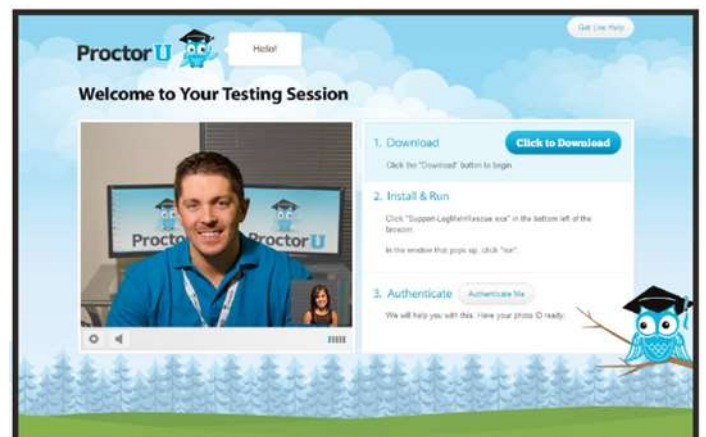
Get Live Help

ProctorU

Hello!

Welcome to Your Testing Session

Proctor

ProctorU

1. Download

Click to Download

Click the "Download" button to begin.

2. Install & Run

Click "Support-LogMeInRescue.exe" in the bottom left of the browser.

In the window that pops up, click "run".

3. Authenticate

Authenticate Me

We will help you with this. Have your photo ID ready.